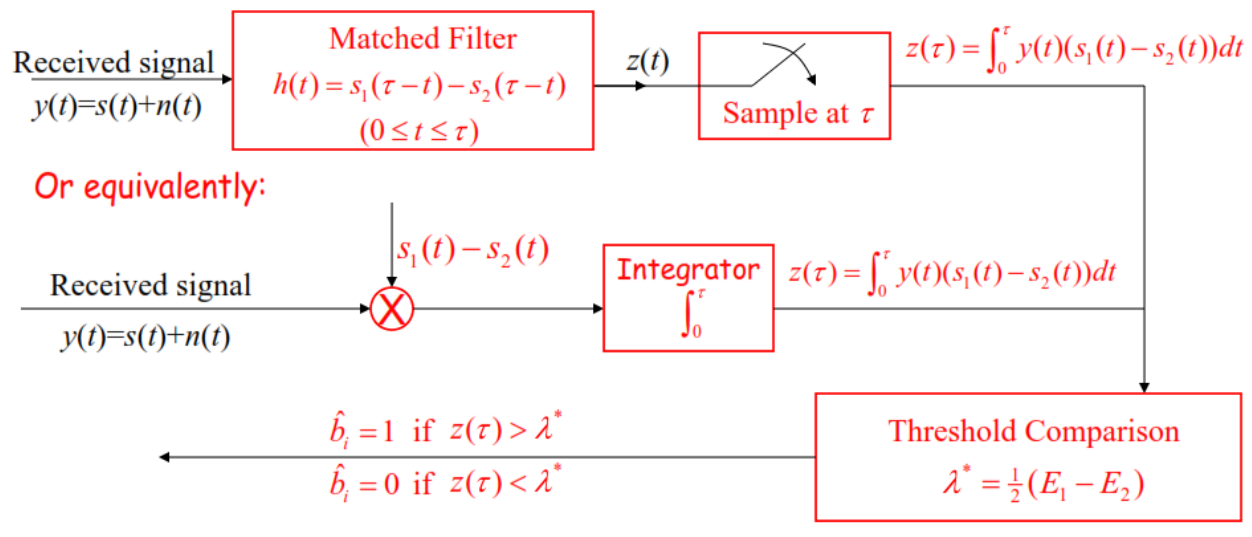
Received signal
$y(t)=s(t)+n(t)$

Matched Filter
$h(t)=s_1(\tau-t)-s_2(\tau-t)$
$(0\le t\le\tau)$

$z(t)$

Sample at $\tau$

$z(\tau)=\int_0^\tau y(t)(s_1(t)-s_2(t))dt$

Or equivalently:

$s_1(t)-s_2(t)$

Received signal
$y(t)=s(t)+n(t)$

Integrator
$\int_0^\tau$

$z(\tau)=\int_0^\tau y(t)(s_1(t)-s_2(t))dt$

$\hat{b}_i=1$ if $z(\tau)>\lambda^*$
$\hat{b}_i=0$ if $z(\tau)<\lambda^*$

Threshold Comparison
$\lambda^*=\frac{1}{2}(E_1-E_2)$